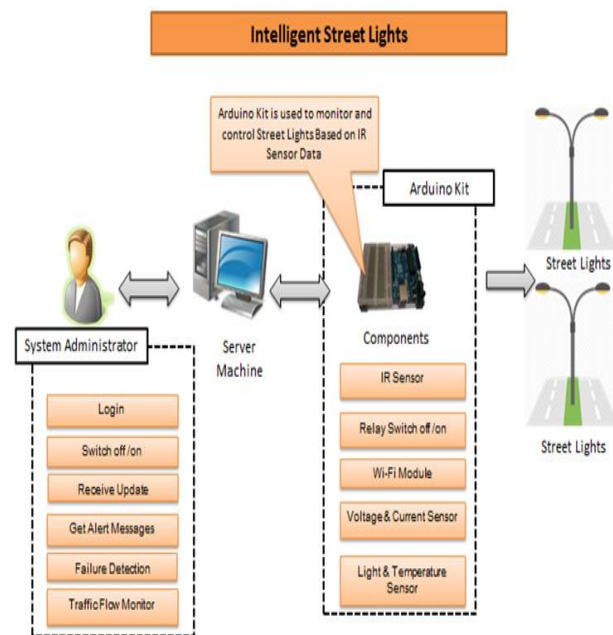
Intelligent Street Lights

Arduino Kit is used to monitor and control Street Lights Based on IR Sensor Data

Arduino Kit

Street Lights

Street Lights

System Administrator

Server Machine

Components

Login

Switch off /on

Receive Update

Get Alert Messages

Failure Detection

Traffic Flow Monitor

IR Sensor

Relay Switch off /on

Wi-Fi Module

Voltage & Current Sensor

Light & Temperature Sensor